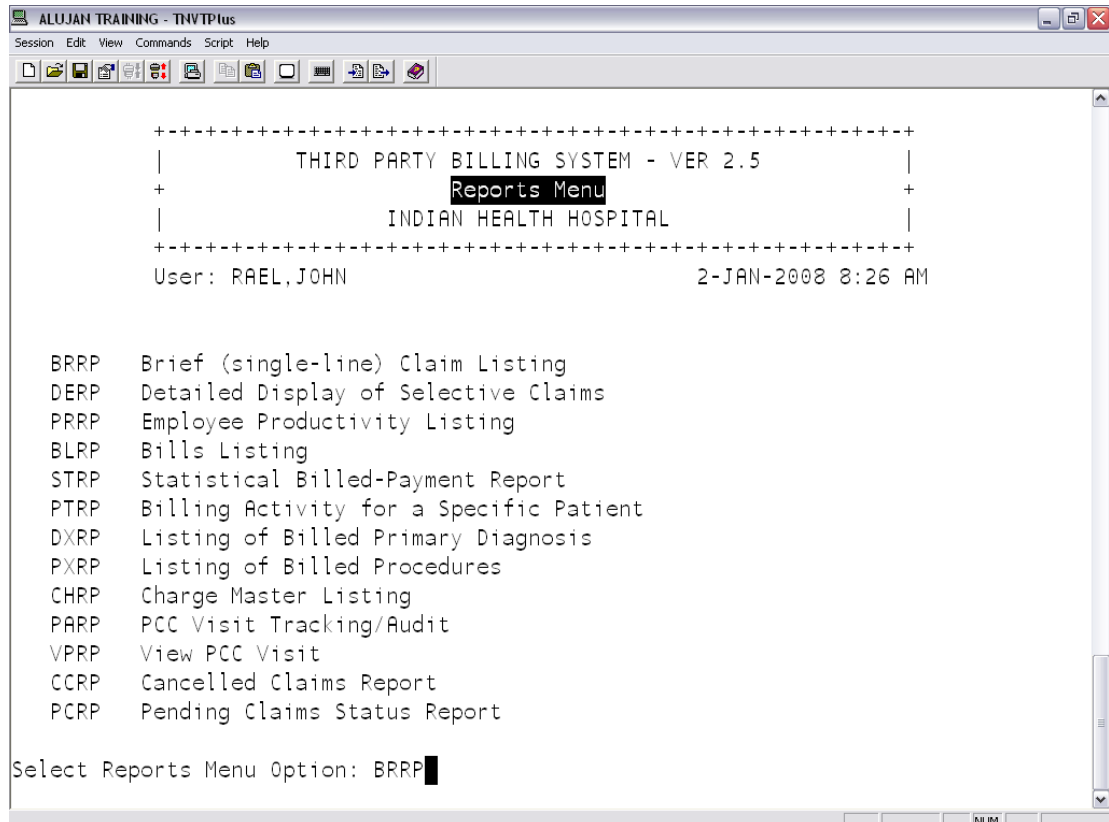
ALUJAN TRAINING - TNVTPlus

Session Edit View Commands Script Help

+-+-+-+-+-+-+-+-+-+-+-+-+-+-+-+-+-+-+-+-+-+-+-+-+-+-+-+-+-+-+-+-+-+-+-+-+-+-+-+-+
| THIRD PARTY BILLING SYSTEM - VER 2.5 |
+ Reports Menu +
| INDIAN HEALTH HOSPITAL |
+-+-+-+-+-+-+-+-+-+-+-+-+-+-+-+-+-+-+-+-+-+-+-+-+-+-+-+-+-+-+-+-+-+-+-+-+-+-+-+-+

User: RAEL,JOHN 2-JAN-2008 8:26 AM

BRRP Brief (single-line) Claim Listing
DERP Detailed Display of Selective Claims
PRRP Employee Productivity Listing
BLRP Bills Listing
STRP Statistical Billed-Payment Report
PTRP Billing Activity for a Specific Patient
DXRP Listing of Billed Primary Diagnosis
PXRP Listing of Billed Procedures
CHRP Charge Master Listing
PARP PCC Visit Tracking/Audit
VPRP View PCC Visit
CCRP Cancelled Claims Report
PCRP Pending Claims Status Report

Select Reports Menu Option: BRRP

NUM